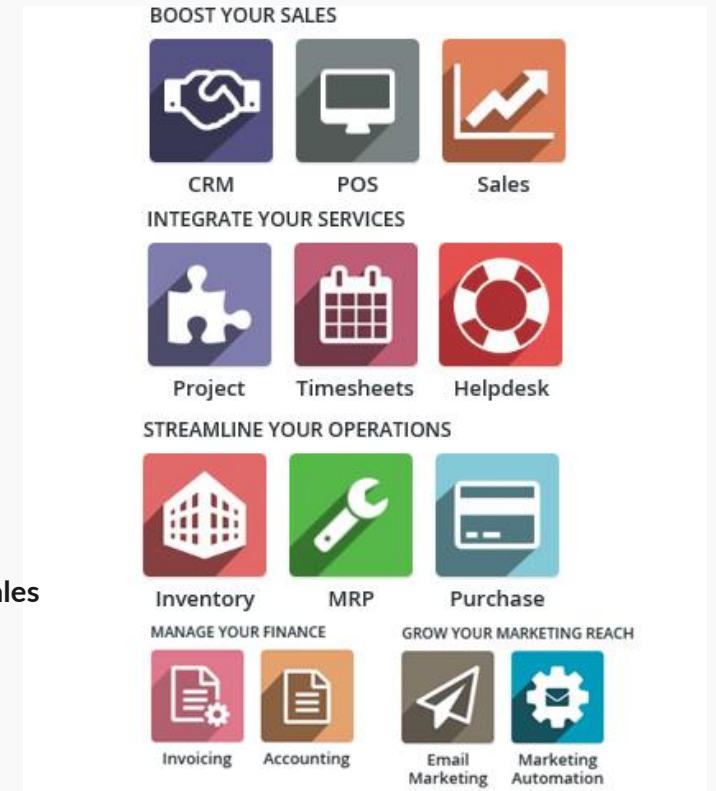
BOOST YOUR SALES

CRM POS Sales

INTEGRATE YOUR SERVICES

Project Timesheets Helpdesk

STREAMLINE YOUR OPERATIONS

Inventory MRP Purchase

ales

MANAGE YOUR FINANCE

Invoicing Accounting

GROW YOUR MARKETING REACH

Email Marketing

Marketing Automation